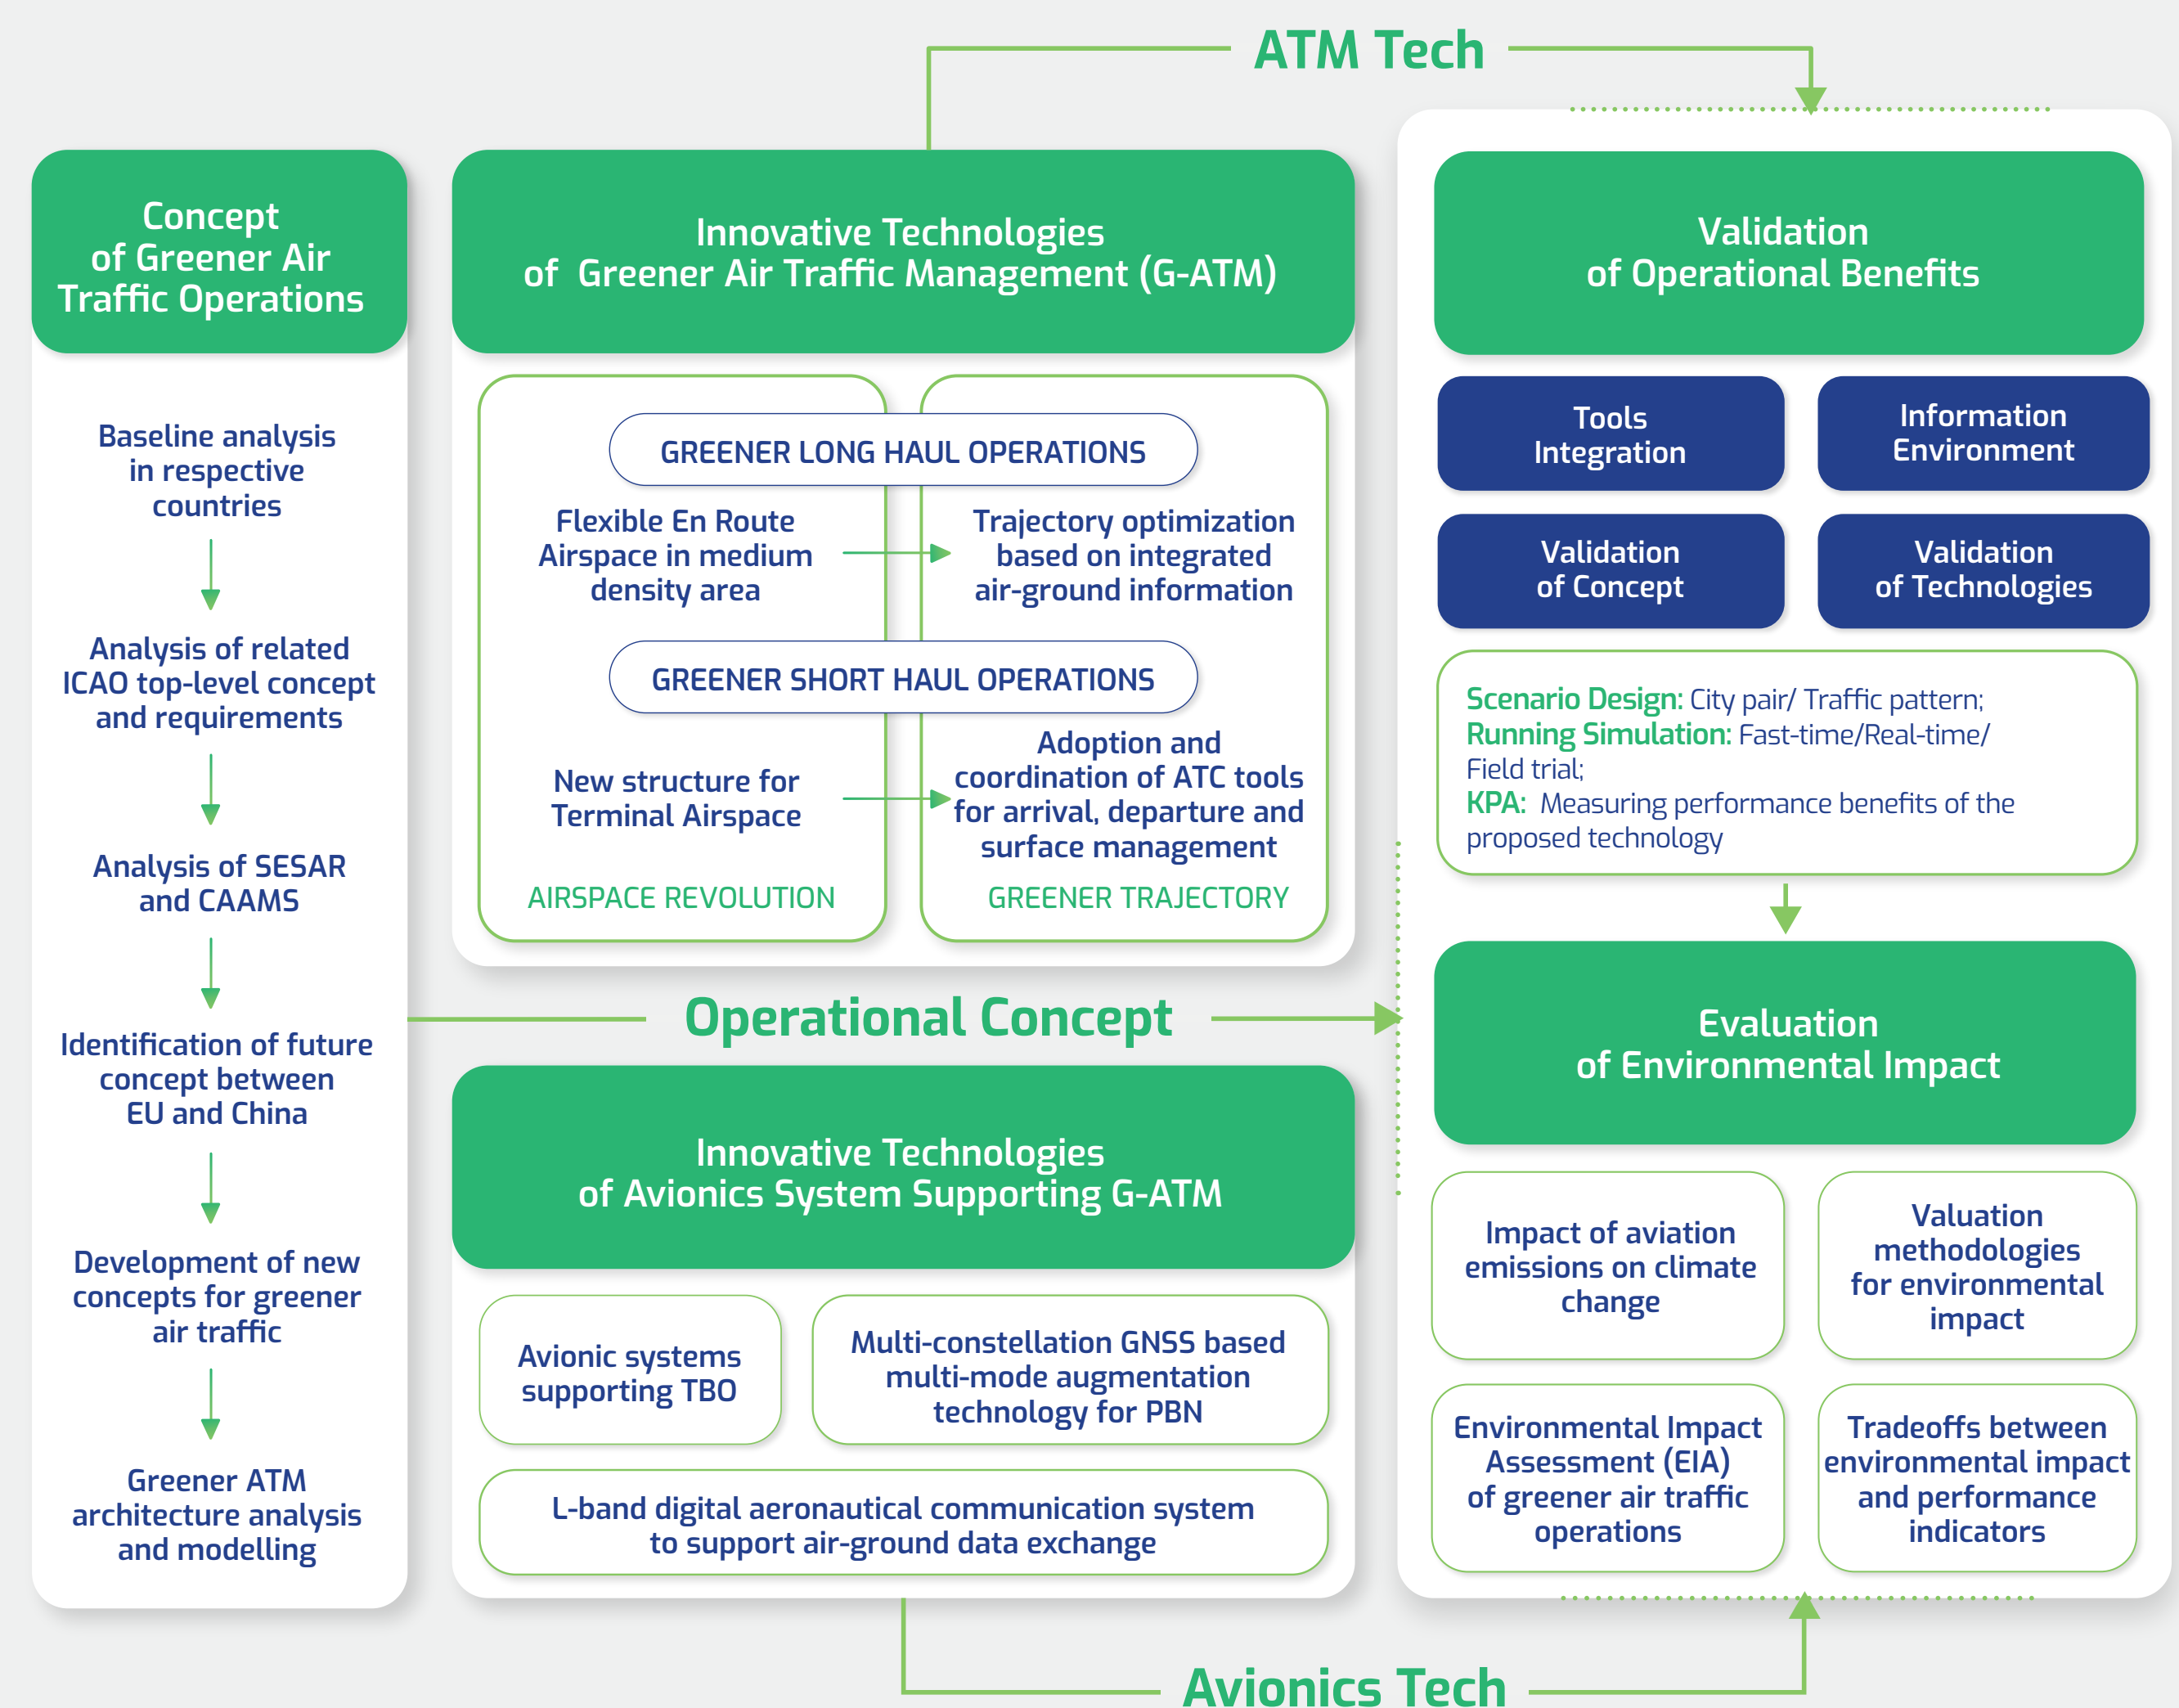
ATM Tech

Concept of Greener Air Traffic Operations

Baseline analysis in respective countries

Analysis of related ICAO top-level concept and requirements

Analysis of SESAR and CAAMS

Identification of future concept between EU and China

Development of new concepts for greener air traffic

Greener ATM architecture analysis and modelling

Innovative Technologies of Greener Air Traffic Management (G-ATM)

GREENER LONG HAUL OPERATIONS

Flexible En Route Airspace in medium density area

Trajectory optimization based on integrated air-ground information

GREENER SHORT HAUL OPERATIONS

New structure for Terminal Airspace

Adoption and coordination of ATC tools for arrival, departure and surface management

AIRSPACE REVOLUTION

GREENER TRAJECTORY

Operational Concept

Innovative Technologies of Avionics System Supporting G-ATM

Avionic systems supporting TBO

Multi-constellation GNSS based multi-mode augmentation technology for PBN

L-band digital aeronautical communication system to support air-ground data exchange

Validation of Operational Benefits

Tools Integration

Information Environment

Validation of Concept

Validation of Technologies

Scenario Design: City pair/ Traffic pattern;
Running Simulation: Fast-time/Real-time/ Field trial;
KPA: Measuring performance benefits of the proposed technology

Evaluation of Environmental Impact

Impact of aviation emissions on climate change

Valuation methodologies for environmental impact

Environmental Impact Assessment (EIA) of greener air traffic operations

Tradeoffs between environmental impact and performance indicators

Avionics Tech